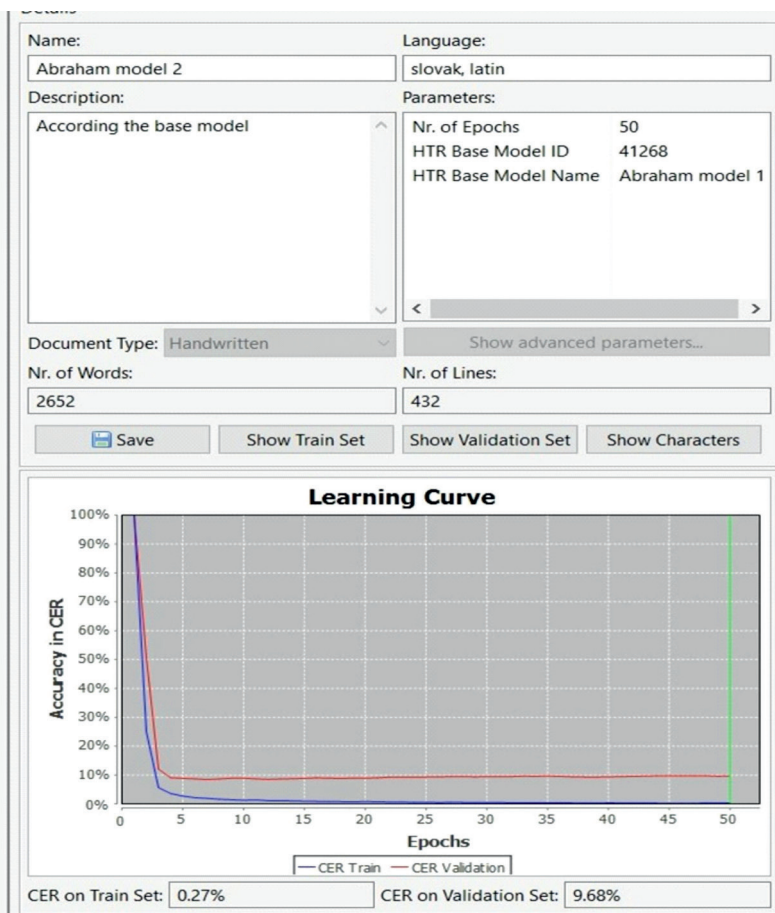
Name:
Abraham model 2
Language:
slovak, latin
Description:
According the base model
Parameters:

| Nr. of Epochs | 50 |
|---|---|
| HTR Base Model ID | 41268 |
| HTR Base Model Name | Abraham model 1 |

Document Type: Handwritten
Show advanced parameters...
Nr. of Words:
2652
Nr. of Lines:
432
Save
Show Train Set
Show Validation Set
Show Characters

Learning Curve
100%
90%
80%
70%
60%
50%
40%
30%
20%
10%
0%
Accuracy in CER
0 5 10 15 20 25 30 35 40 45 50
Epochs
CER Train
CER Validation

CER on Train Set: 0.27%
CER on Validation Set: 9.68%